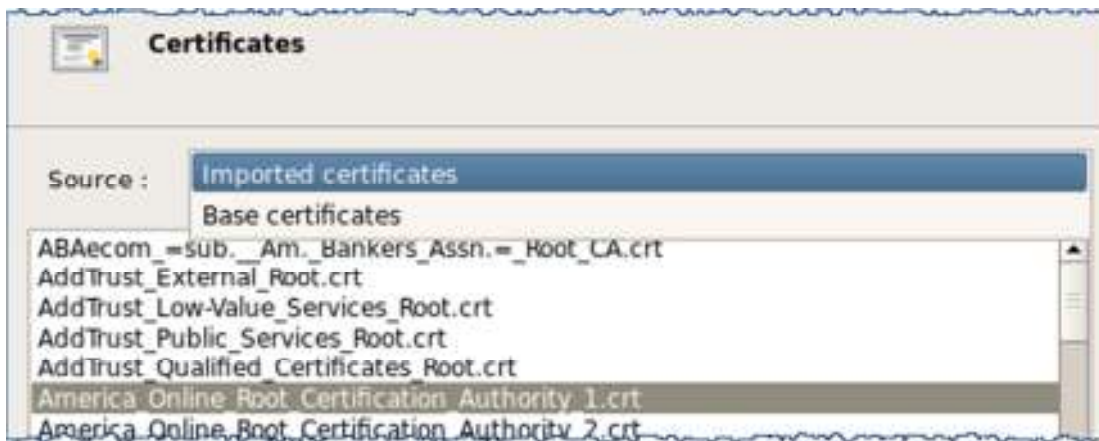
Certificates

Source :

Imported certificates

Base certificates

ABAecom_=sub._Am._Bankers_Assn.=_Root_CA.crt
AddTrust_External_Root.crt
AddTrust_Low-Value_Services_Root.crt
AddTrust_Public_Services_Root.crt
AddTrust_Qualified_Certificates_Root.crt
America_Online_Root_Certification_Authority_1.crt
America_Online_Root_Certification_Authority_2.crt